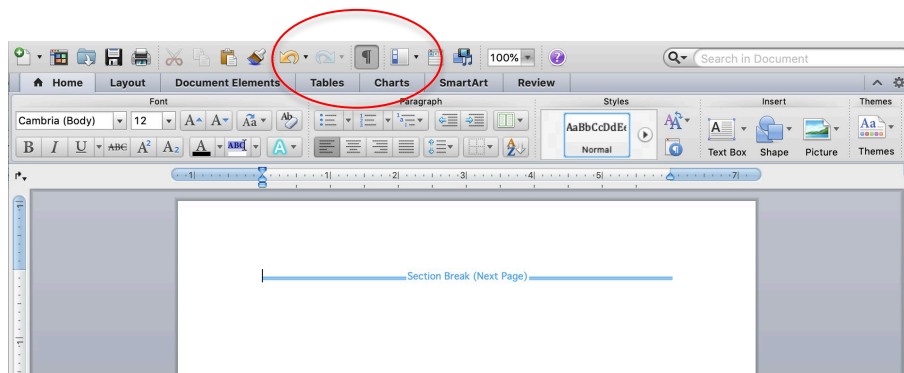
100%

Search in Document

Home | Layout | Document Elements | Tables | Charts | SmartArt | Review

Font

Paragraph

Styles

Insert

Themes

Cambria (Body) | 12

AaBbCcDdEe

Normal

Text Box | Shape | Picture | Themes

1 | 2 | 3 | 4 | 5 | 6 | 7

Section Break (Next Page)